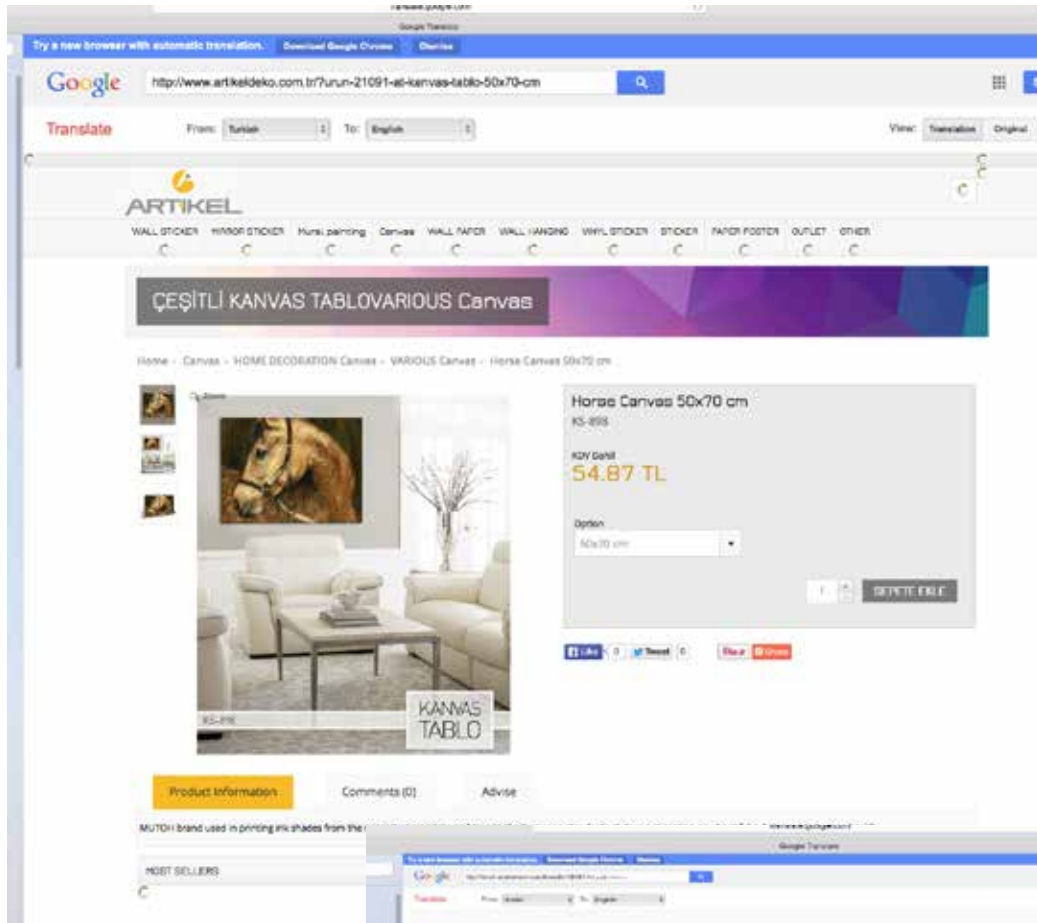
translate.google.com

Google Translate

Try a new browser with automatic translation. Download Google Chrome Dismiss

Google http://www.artikeldeko.com.tr/?urun-21091-at-kanvas-tablo-50x70-cm

Translate From: Turkish To: English View: Translation Original

ARTIKEL

WALL STICKER MIRROR STICKER Mural painting Canvas WALL PAPER WALL HANGING VINYL STICKER STICKER PAPER POSTER OUTLET OTHER

ÇEŞİTLİ KANVAS TABLOVARIOUS Canvas

Home - Canvas - HOME DECORATION Canvas - VARIOUS Canvas - Horse Canvas 50x70 cm

Zoom

Horse Canvas 50x70 cm
KS-898

KDV Dahil
54.87 TL

Option
50x70 cm

1 SEPETE EKLE

Like 0 Tweet 0 Pin it Share

KANVAS TABLO

KS-898

Product Information Comments (0) Advise

MUTOH brand used in printing ink shades from the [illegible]

MOST SELLERS

Google Translate

Try a new browser with automatic translation. Download Google Chrome Dismiss

Google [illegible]

Translate From: Arabic To: English